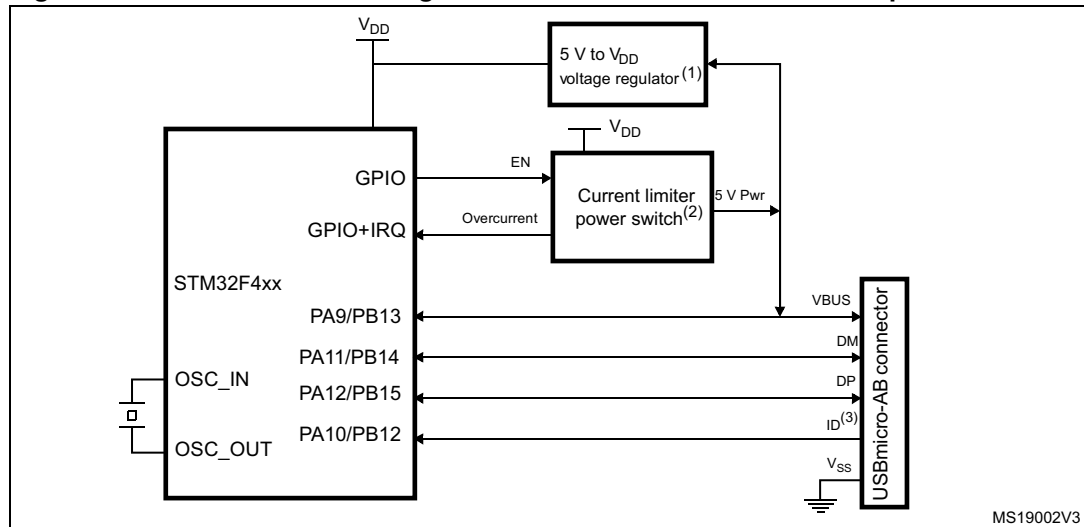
$V_{DD}$

5 V to $V_{DD}$ voltage regulator$^{(1)}$

$V_{DD}$

EN

GPIO

Current limiter power switch$^{(2)}$

5 V Pwr

Overcurrent

GPIO+IRQ

STM32F4xx

PA9/PB13

VBUS

PA11/PB14

DM

OSC_IN

PA12/PB15

DP

PA10/PB12

ID$^{(3)}$

OSC_OUT

$V_{SS}$

USBmicro-AB connector

MS19002V3